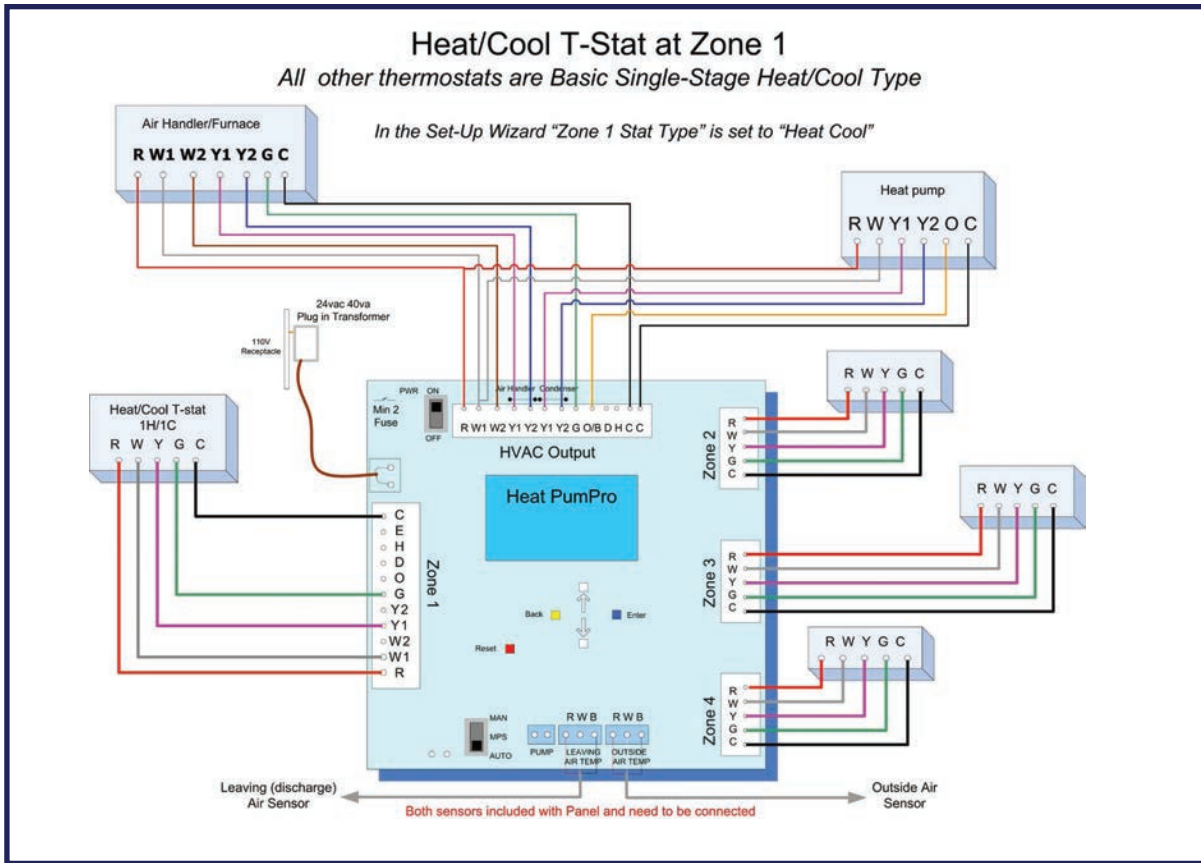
Heat/Cool T-Stat at Zone 1

*All other thermostats are Basic Single-Stage Heat/Cool Type*

*In the Set-Up Wizard "Zone 1 Stat Type" is set to "Heat Cool"*

Air Handler/Furnace
R W1 W2 Y1 Y2 G C

Heat pump
R W Y1 Y2 O C

24vac 40va
Plug in Transformer

110V
Receptacle

PWR
ON
OFF
Min 2
Fuse

Air Handler Condenser
R W1 W2 Y1 Y2 Y1 Y2 G O/B D H C C
HVAC Output

Heat/Cool T-stat
1H/1C
R W Y G C

Heat PumPro

C
E
H
D
O
G
Y2
Y1
W2
W1
R
Zone 1

Back
Enter
Reset

Zone 2
R
W
Y
G
C

R W Y G C

Zone 3
R
W
Y
G
C

R W Y G C

Zone 4
R
W
Y
G
C

R W Y G C

MAN
MPS
AUTO

PUMP
R W B
LEAVING
AIR TEMP
R W B
OUTSIDE
AIR TEMP

Leaving (discharge)
Air Sensor

Outside Air
Sensor

Both sensors included with Panel and need to be connected